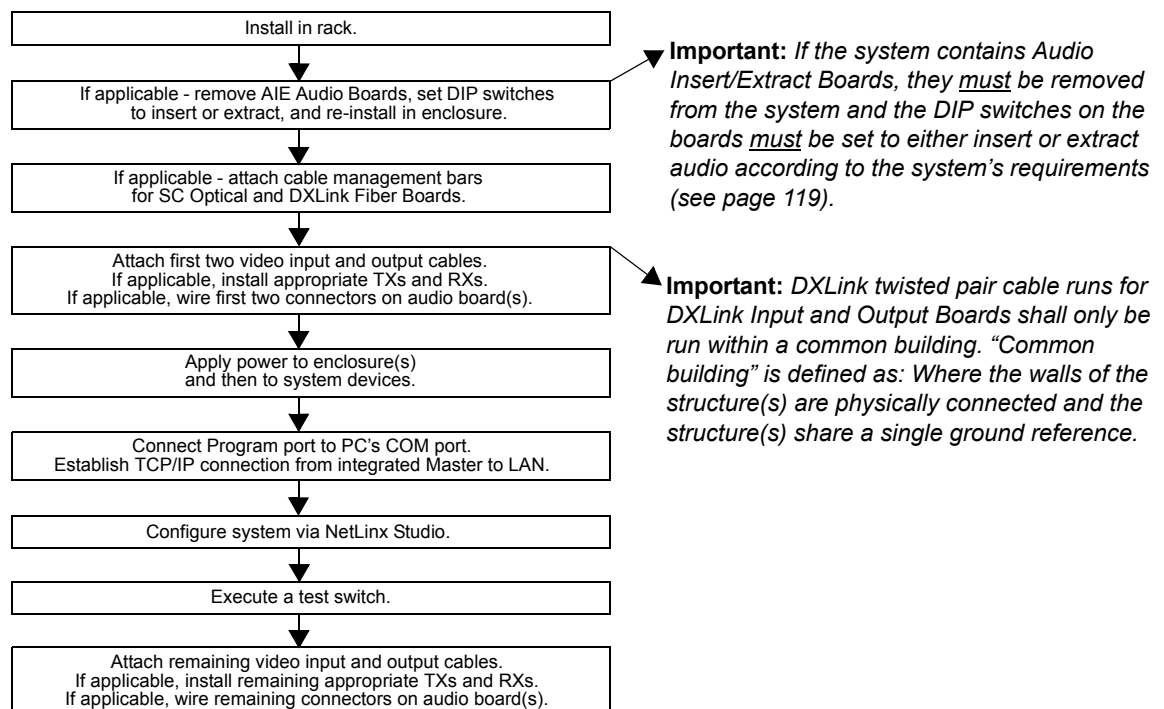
Install in rack.

If applicable - remove AIE Audio Boards, set DIP switches to insert or extract, and re-install in enclosure.

Important: If the system contains Audio Insert/Extract Boards, they must be removed from the system and the DIP switches on the boards must be set to either insert or extract audio according to the system's requirements (see page 119).

If applicable - attach cable management bars for SC Optical and DXLink Fiber Boards.

Attach first two video input and output cables. If applicable, install appropriate TXs and RXs. If applicable, wire first two connectors on audio board(s).

Important: DXLink twisted pair cable runs for DXLink Input and Output Boards shall only be run within a common building. "Common building" is defined as: Where the walls of the structure(s) are physically connected and the structure(s) share a single ground reference.

Apply power to enclosure(s) and then to system devices.

Connect Program port to PC's COM port. Establish TCP/IP connection from integrated Master to LAN.

Configure system via NetLinx Studio.

Execute a test switch.

Attach remaining video input and output cables. If applicable, install remaining appropriate TXs and RXs. If applicable, wire remaining connectors on audio board(s).